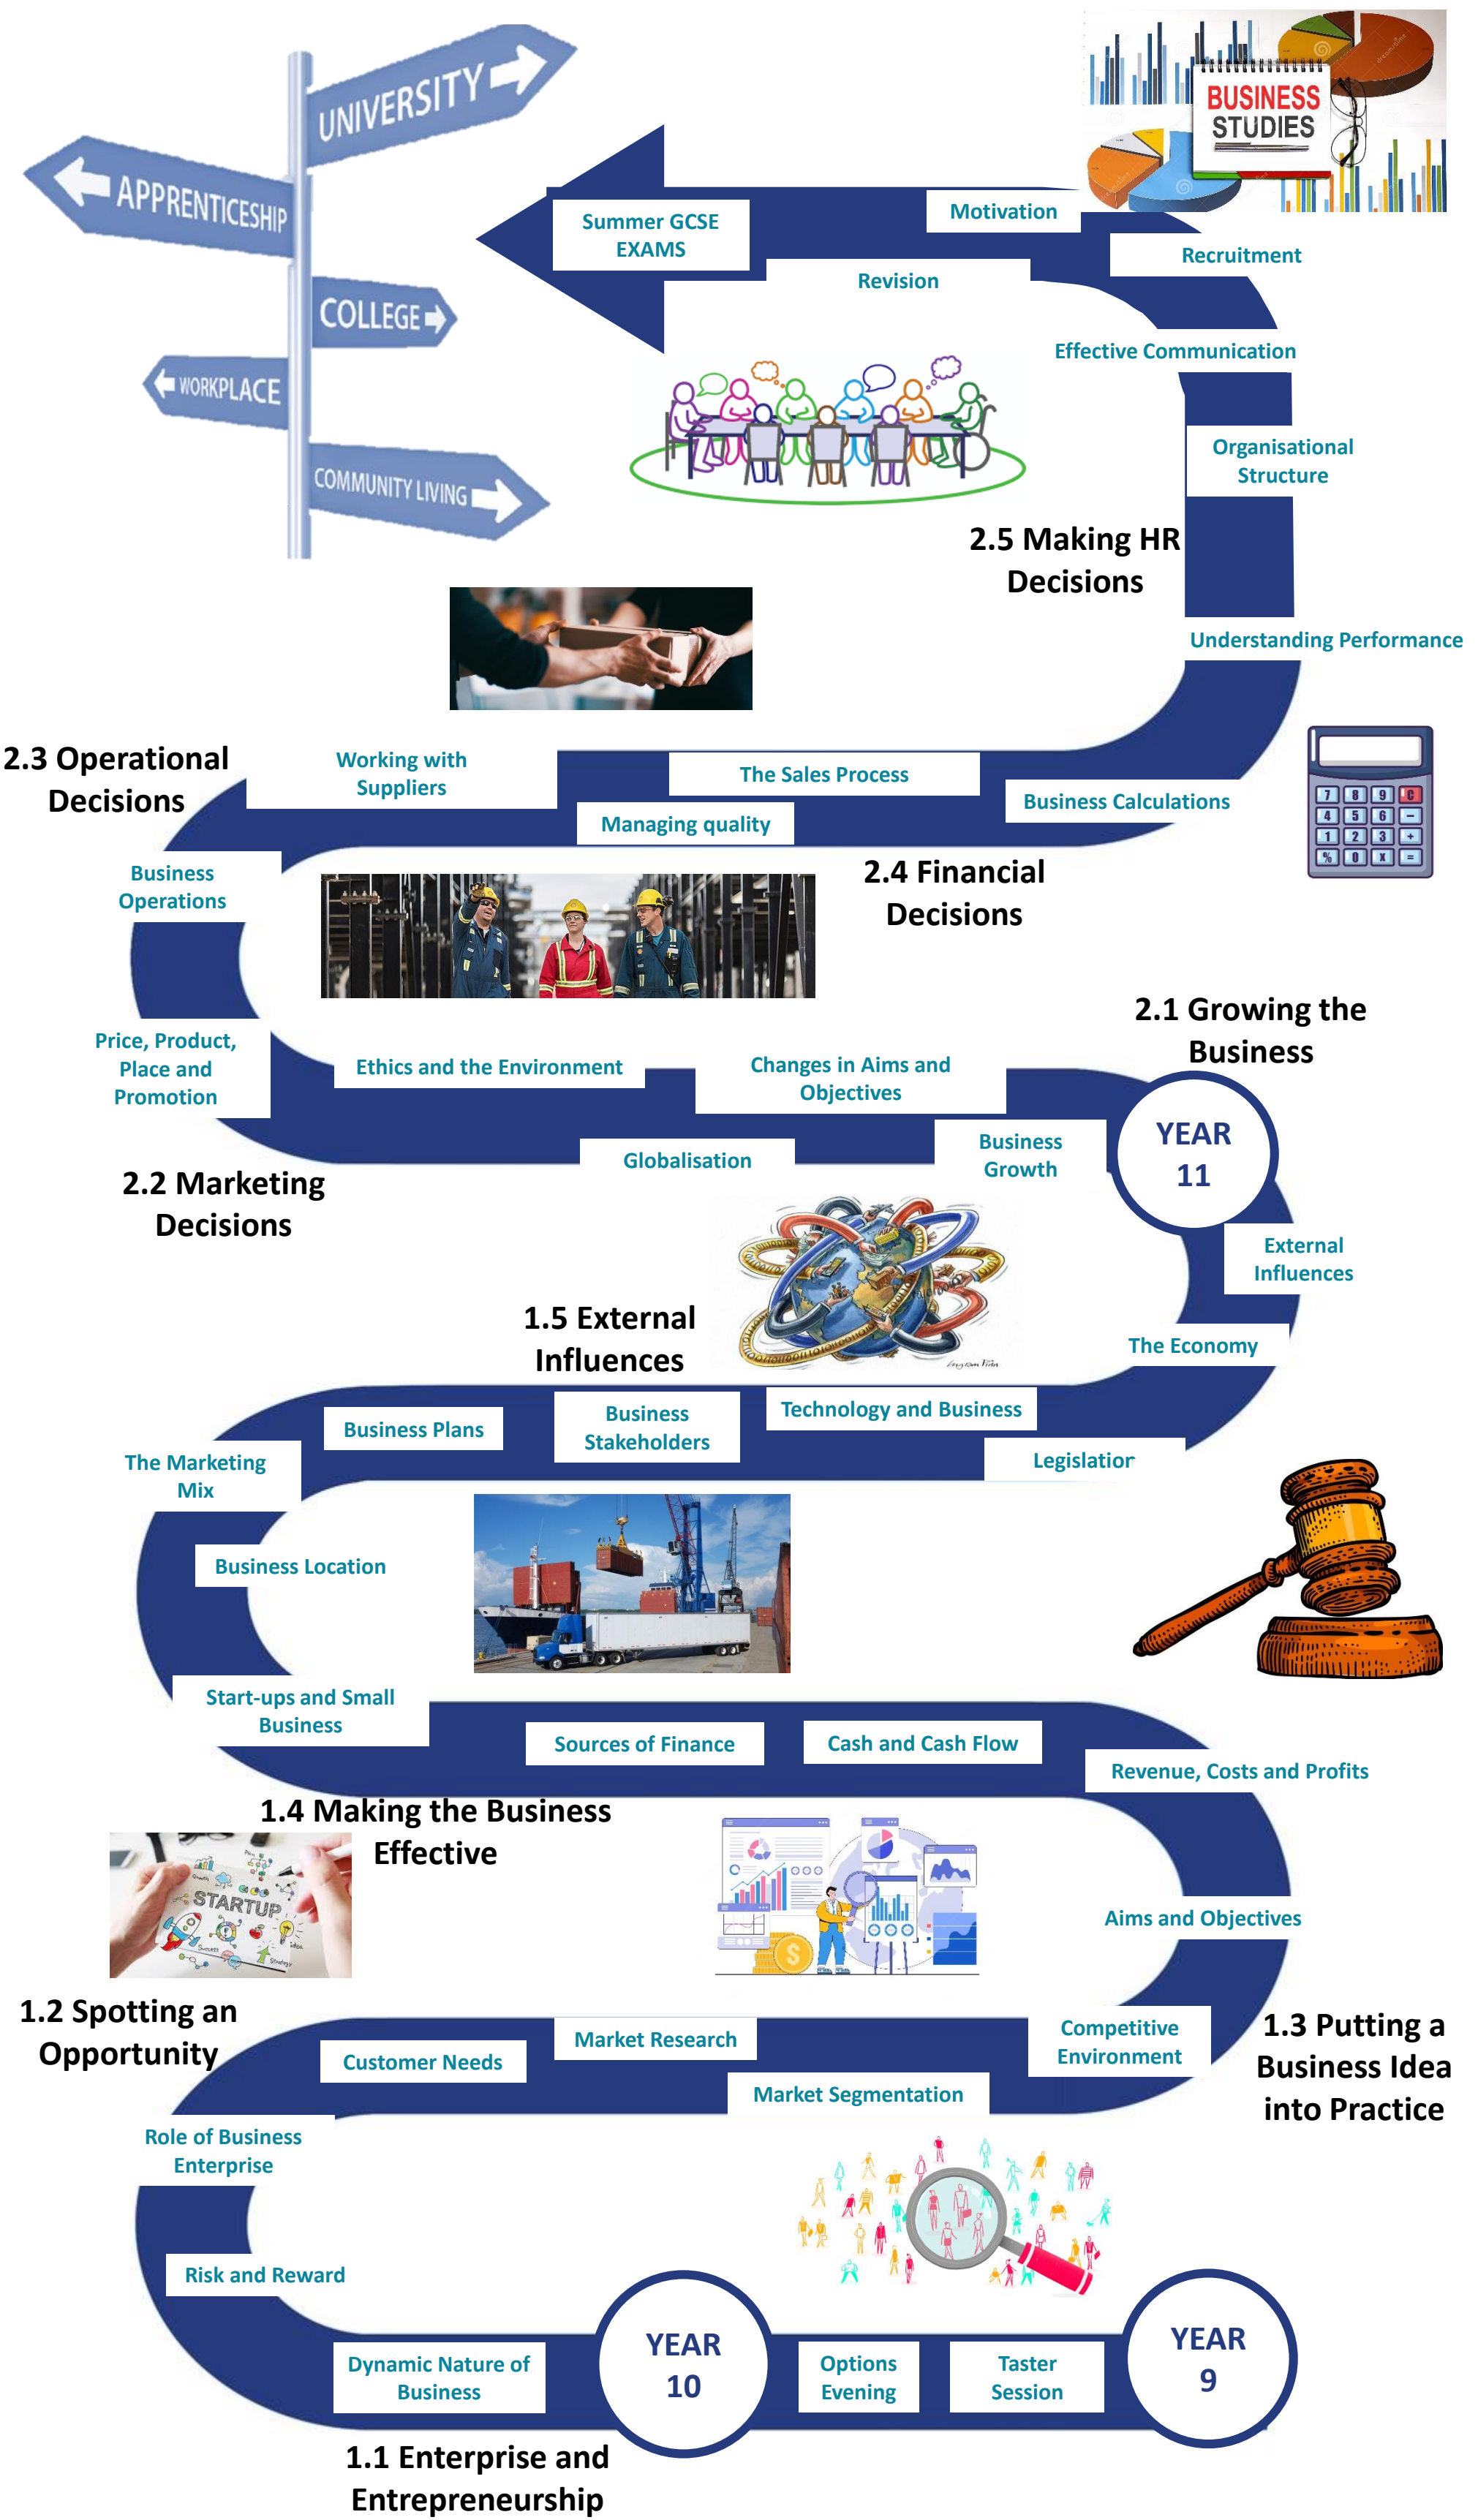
UNIVERSITY
APPRENTICESHIP
COLLEGE
WORKPLACE
COMMUNITY LIVING

BUSINESS STUDIES

Summer GCSE EXAMS
Motivation
Revision
Recruitment
Effective Communication
Organisational Structure
2.5 Making HR Decisions
Understanding Performance

2.3 Operational Decisions
Working with Suppliers
The Sales Process
Managing quality
Business Calculations
Business Operations
2.4 Financial Decisions

2.1 Growing the Business
Price, Product, Place and Promotion
Ethics and the Environment
Changes in Aims and Objectives
YEAR 11
Globalisation
Business Growth
2.2 Marketing Decisions
External Influences
1.5 External Influences
The Economy

Business Plans
Business Stakeholders
Technology and Business
The Marketing Mix
Legislatior
Business Location

Start-ups and Small Business
Sources of Finance
Cash and Cash Flow
Revenue, Costs and Profits
1.4 Making the Business Effective
STARTUP
Aims and Objectives

1.2 Spotting an Opportunity
Customer Needs
Market Research
Competitive Environment
1.3 Putting a Business Idea into Practice
Market Segmentation
Role of Business Enterprise
Risk and Reward

Dynamic Nature of Business
YEAR 10
Options Evening
Taster Session
YEAR 9
1.1 Enterprise and Entrepreneurship